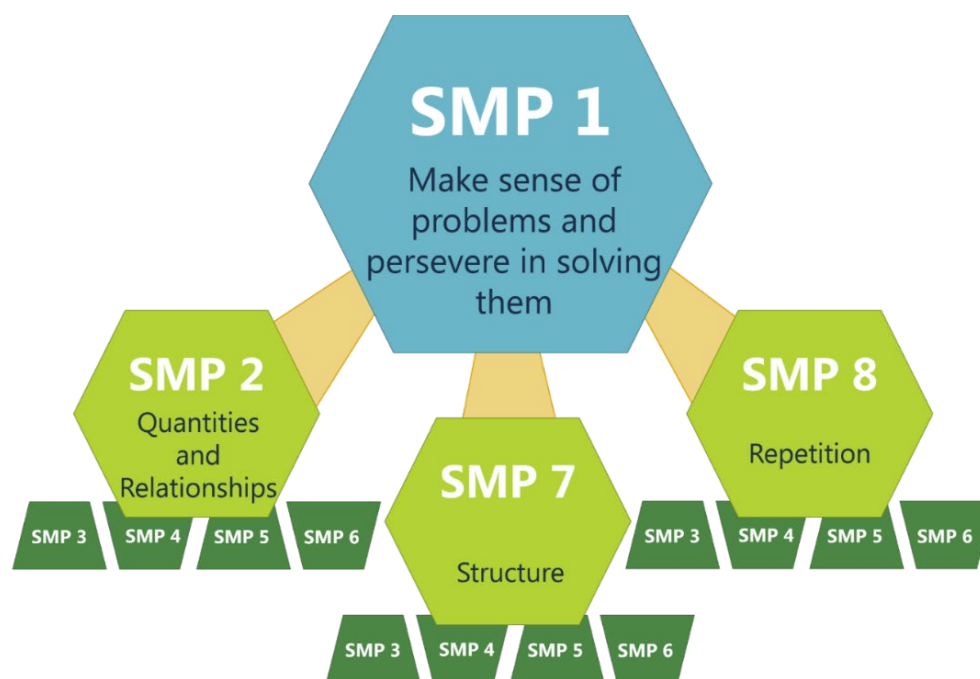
SMP 1
Make sense of problems and persevere in solving them

SMP 2
Quantities and Relationships

SMP 3 SMP 4 SMP 5 SMP 6

SMP 7
Structure

SMP 3 SMP 4 SMP 5 SMP 6

SMP 8
Repetition

SMP 3 SMP 4 SMP 5 SMP 6